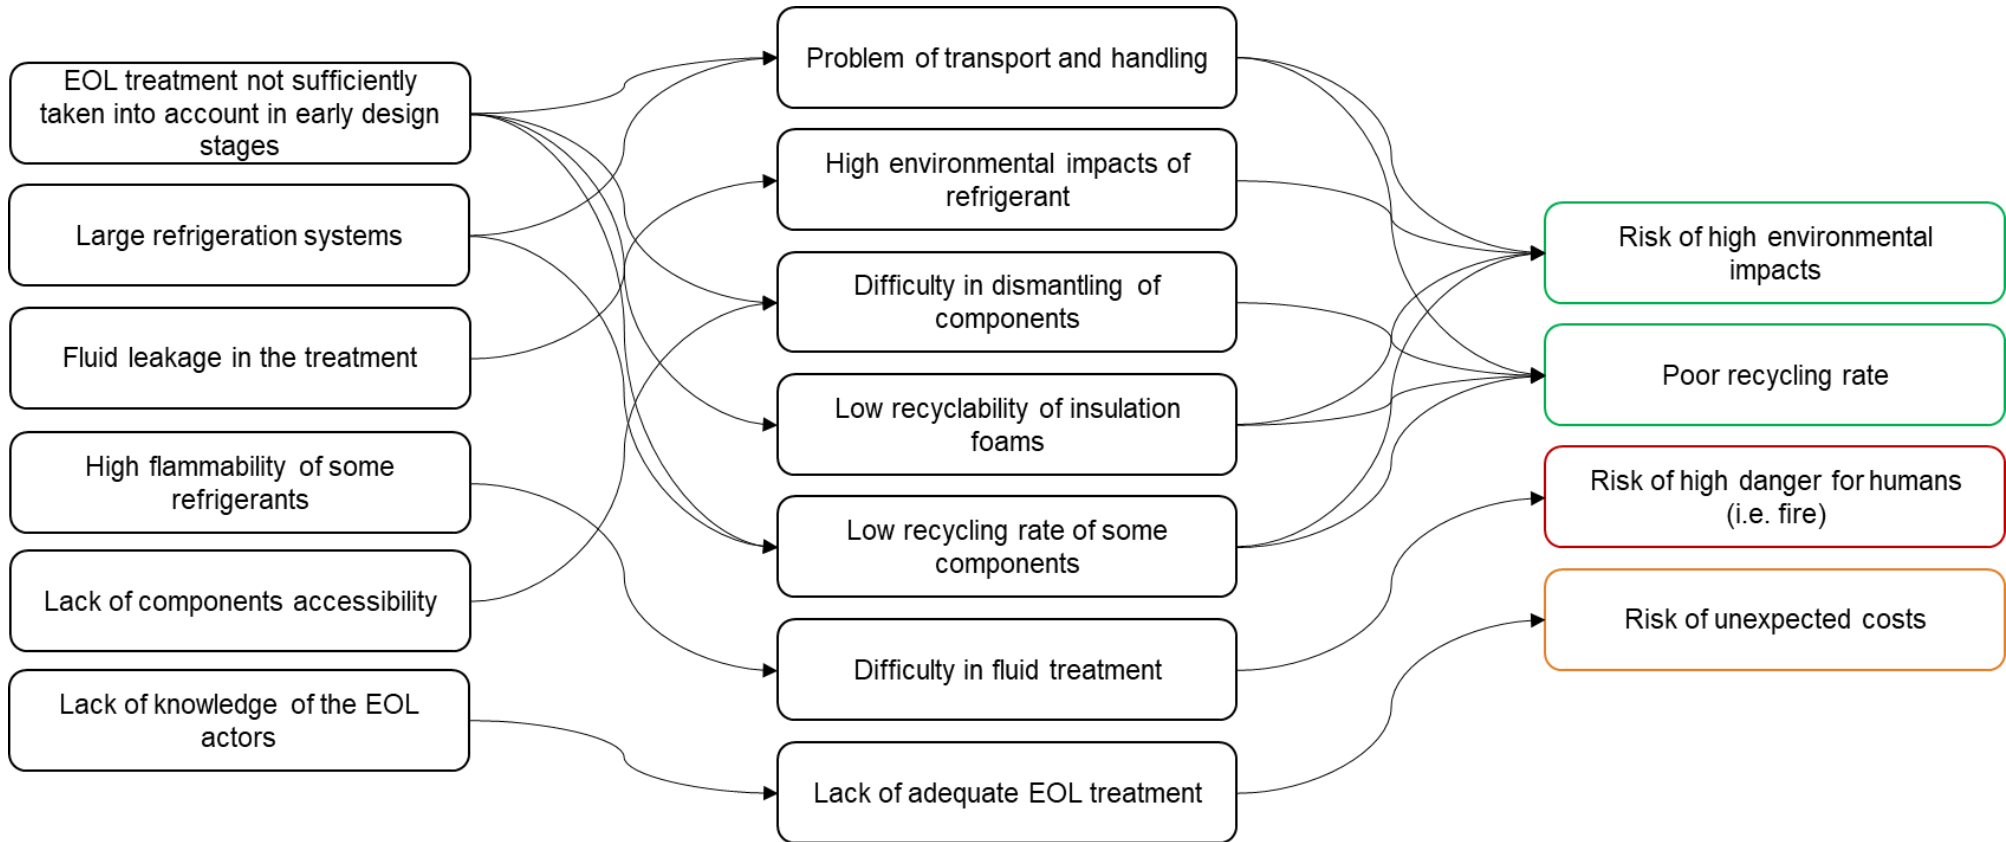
EOL treatment not sufficiently taken into account in early design stages

Large refrigeration systems

Fluid leakage in the treatment

High flammability of some refrigerants

Lack of components accessibility

Lack of knowledge of the EOL actors

Problem of transport and handling

High environmental impacts of refrigerant

Difficulty in dismantling of components

Low recyclability of insulation foams

Low recycling rate of some components

Difficulty in fluid treatment

Lack of adequate EOL treatment

Risk of high environmental impacts

Poor recycling rate

Risk of high danger for humans (i.e. fire)

Risk of unexpected costs